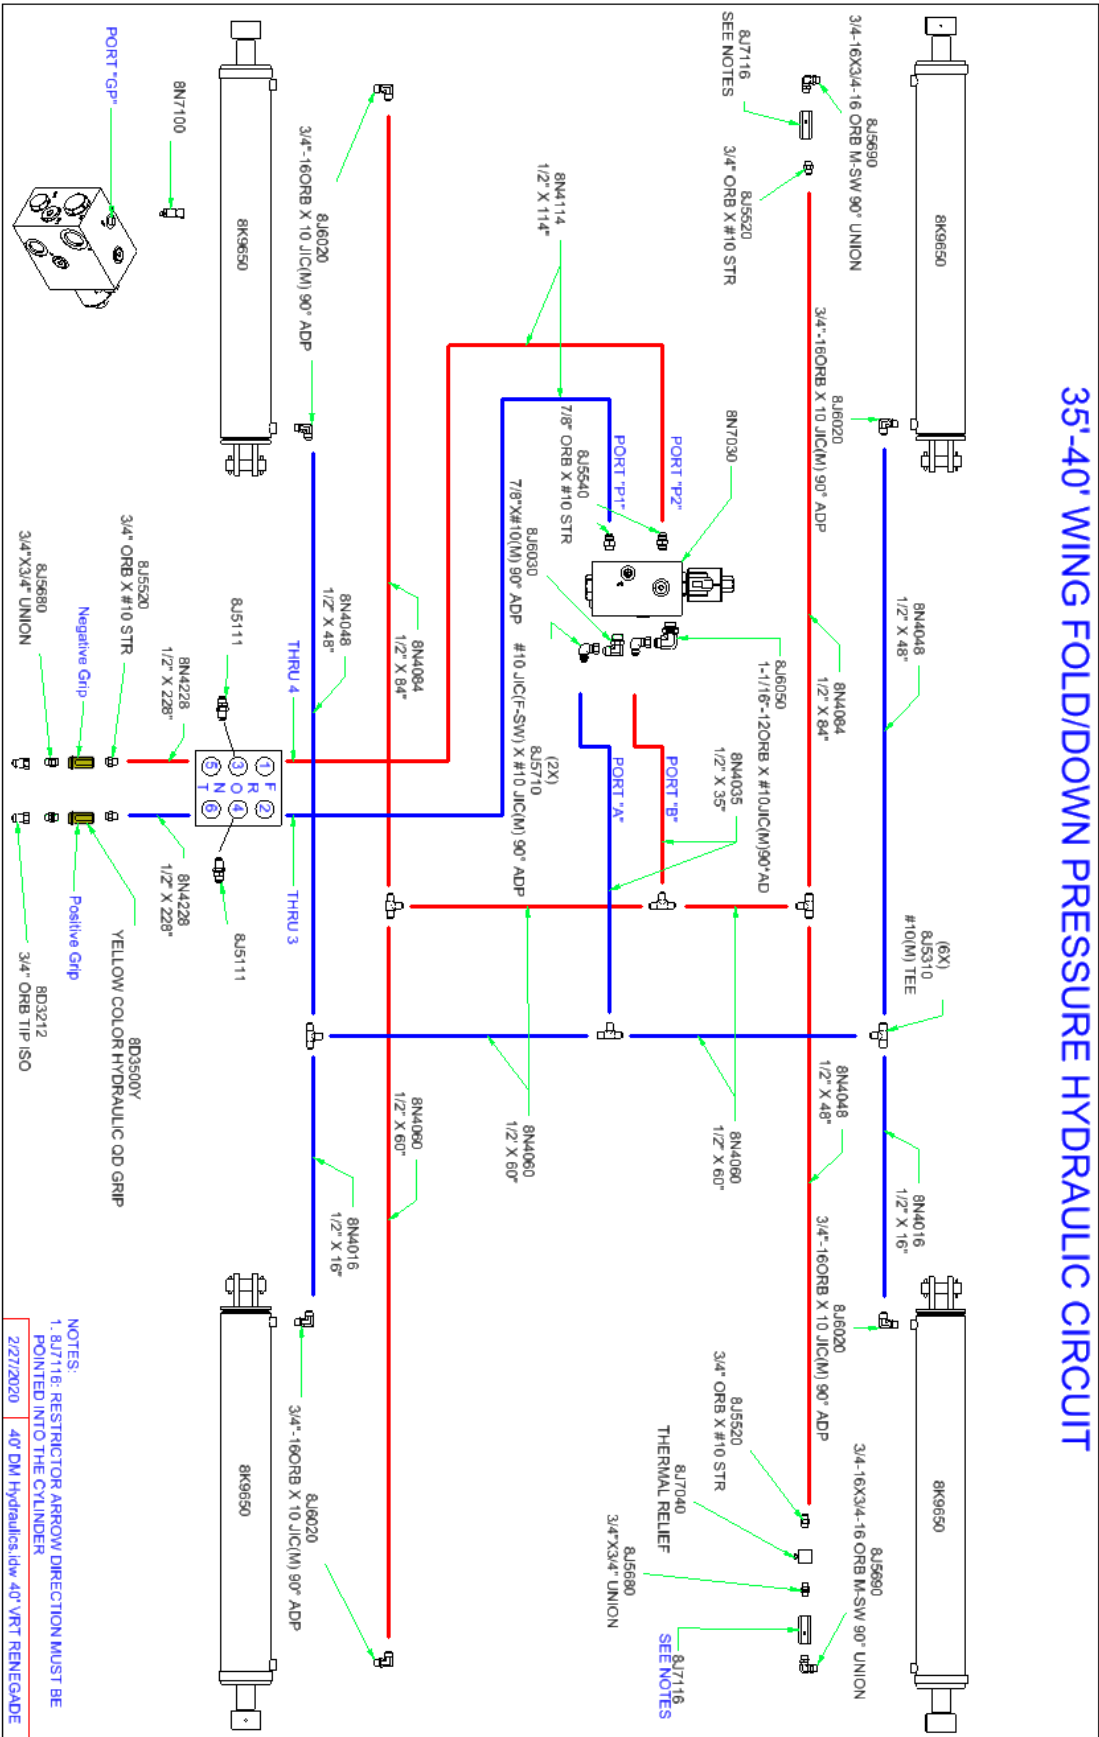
35'-40' WING FOLD/DOWN PRESSURE HYDRAULIC CIRCUIT

8K9650

3/4-16X3/4-16 ORB M-SW 90° UNION
8J5690

8J7116
SEE NOTES

8J5520
3/4" ORB X #10 STR

3/4"-16ORB X 10 JIC(M) 90° ADP
8J6020

8N7030

PORT "P2"

PORT "P1"

8J5540
7/8" ORB X #10 STR

8N4114
1/2" X 114"

8J6030
7/8"X#10(M) 90° ADP

8J6050
1-1/16"-12ORB X #10JIC(M)90°AD

8N4084
1/2" X 84"

8N4048
1/2" X 48"

(6X)
8J5310
#10(M) TEE

8N4035
1/2" X 35"

PORT "B"

PORT "A"

(2X)
8J5710
#10 JIC(F-SW) X #10 JIC(M) 90° ADP

8N4060
1/2" X 60"

8N4060
1/2" X 60"

8N4060
1/2" X 60"

8N4048
1/2" X 48"

8N4016
1/2" X 16"

8N4016
1/2" X 16"

3/4"-16ORB X 10 JIC(M) 90° ADP
8J6020

8J5520
3/4" ORB X #10 STR

8J7040
THERMAL RELIEF

8J5680
3/4"X3/4" UNION

8J7116
SEE NOTES

3/4-16X3/4-16 ORB M-SW 90° UNION
8J5690

8K9650

PORT "GP"

8N7100

8K9650

3/4"-16ORB X 10 JIC(M) 90° ADP
8J6020

8N4084
1/2" X 84"

8N4048
1/2" X 48"

THRU 4

THRU 3

8J5111

8J5111

1 F 2
3 R O 4
5 N T 6

8J5520
3/4" ORB X #10 STR

8N4228
1/2" X 228"

8N4228
1/2" X 228"

Negative Grip

Positive Grip

8J5680
3/4"X3/4" UNION

8D3212
3/4" ORB TIP ISO

8D3500Y
YELLOW COLOR HYDRAULIC QD GRIP

8K9650

3/4"-16ORB X 10 JIC(M) 90° ADP
8J6020

NOTES:
1. 8J7116: RESTRICTOR ARROW DIRECTION MUST BE POINTED INTO THE CYLINDER

2/27/2020 | 40' DM Hydraulics.idw 40' VRT RENEGADE